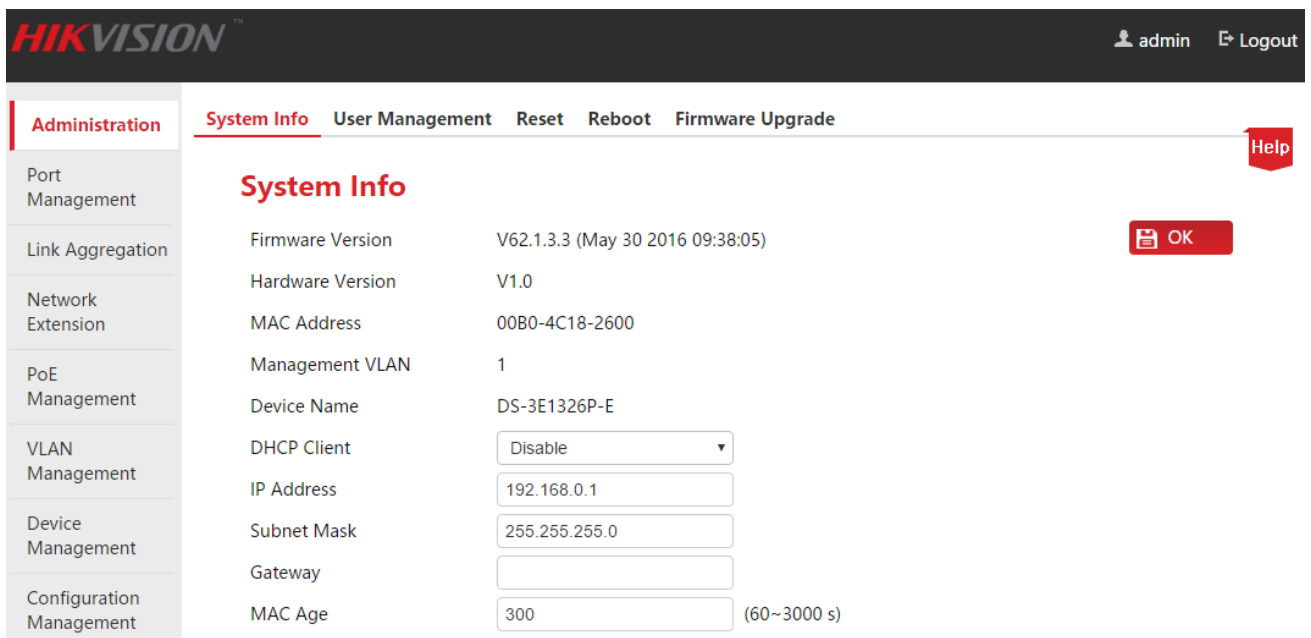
HIKVISION™

admin Logout

Administration

Port Management

Link Aggregation

Network Extension

PoE Management

VLAN Management

Device Management

Configuration Management

System Info User Management Reset Reboot Firmware Upgrade

Help

System Info

OK

| | |
|---|---|
| Firmware Version | V62.1.3.3 (May 30 2016 09:38:05) |
| Hardware Version | V1.0 |
| MAC Address | 00B0-4C18-2600 |
| Management VLAN | 1 |
| Device Name | DS-3E1326P-E |
| DHCP Client | Disable |
| IP Address | 192.168.0.1 |
| Subnet Mask | 255.255.255.0 |
| Gateway | |
| MAC Age | 300 (60~3000 s) |